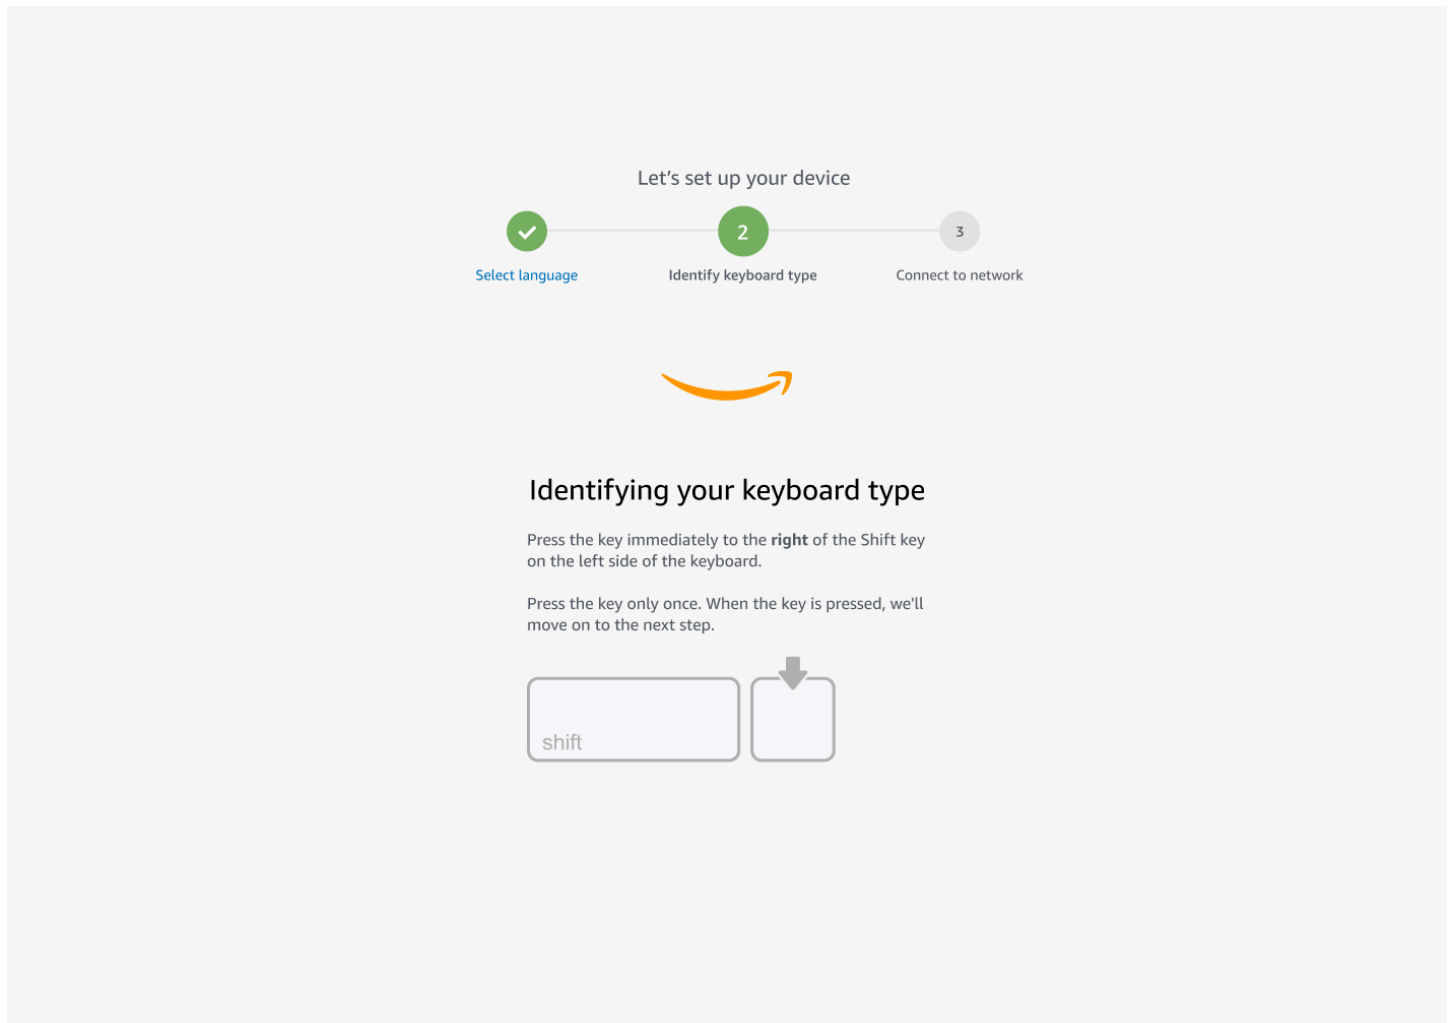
Let's set up your device

Select language

2
Identify keyboard type

3
Connect to network

Identifying your keyboard type

Press the key immediately to the **right** of the Shift key on the left side of the keyboard.

Press the key only once. When the key is pressed, we'll move on to the next step.

shift